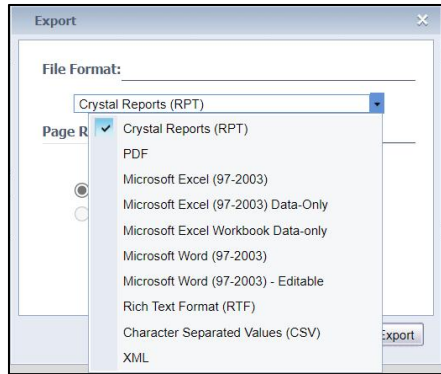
Export

File Format:

Crystal Reports (RPT)

Page R

Crystal Reports (RPT)
PDF
Microsoft Excel (97-2003)
Microsoft Excel (97-2003) Data-Only
Microsoft Excel Workbook Data-only
Microsoft Word (97-2003)
Microsoft Word (97-2003) - Editable
Rich Text Format (RTF)
Character Separated Values (CSV)
XML

Export